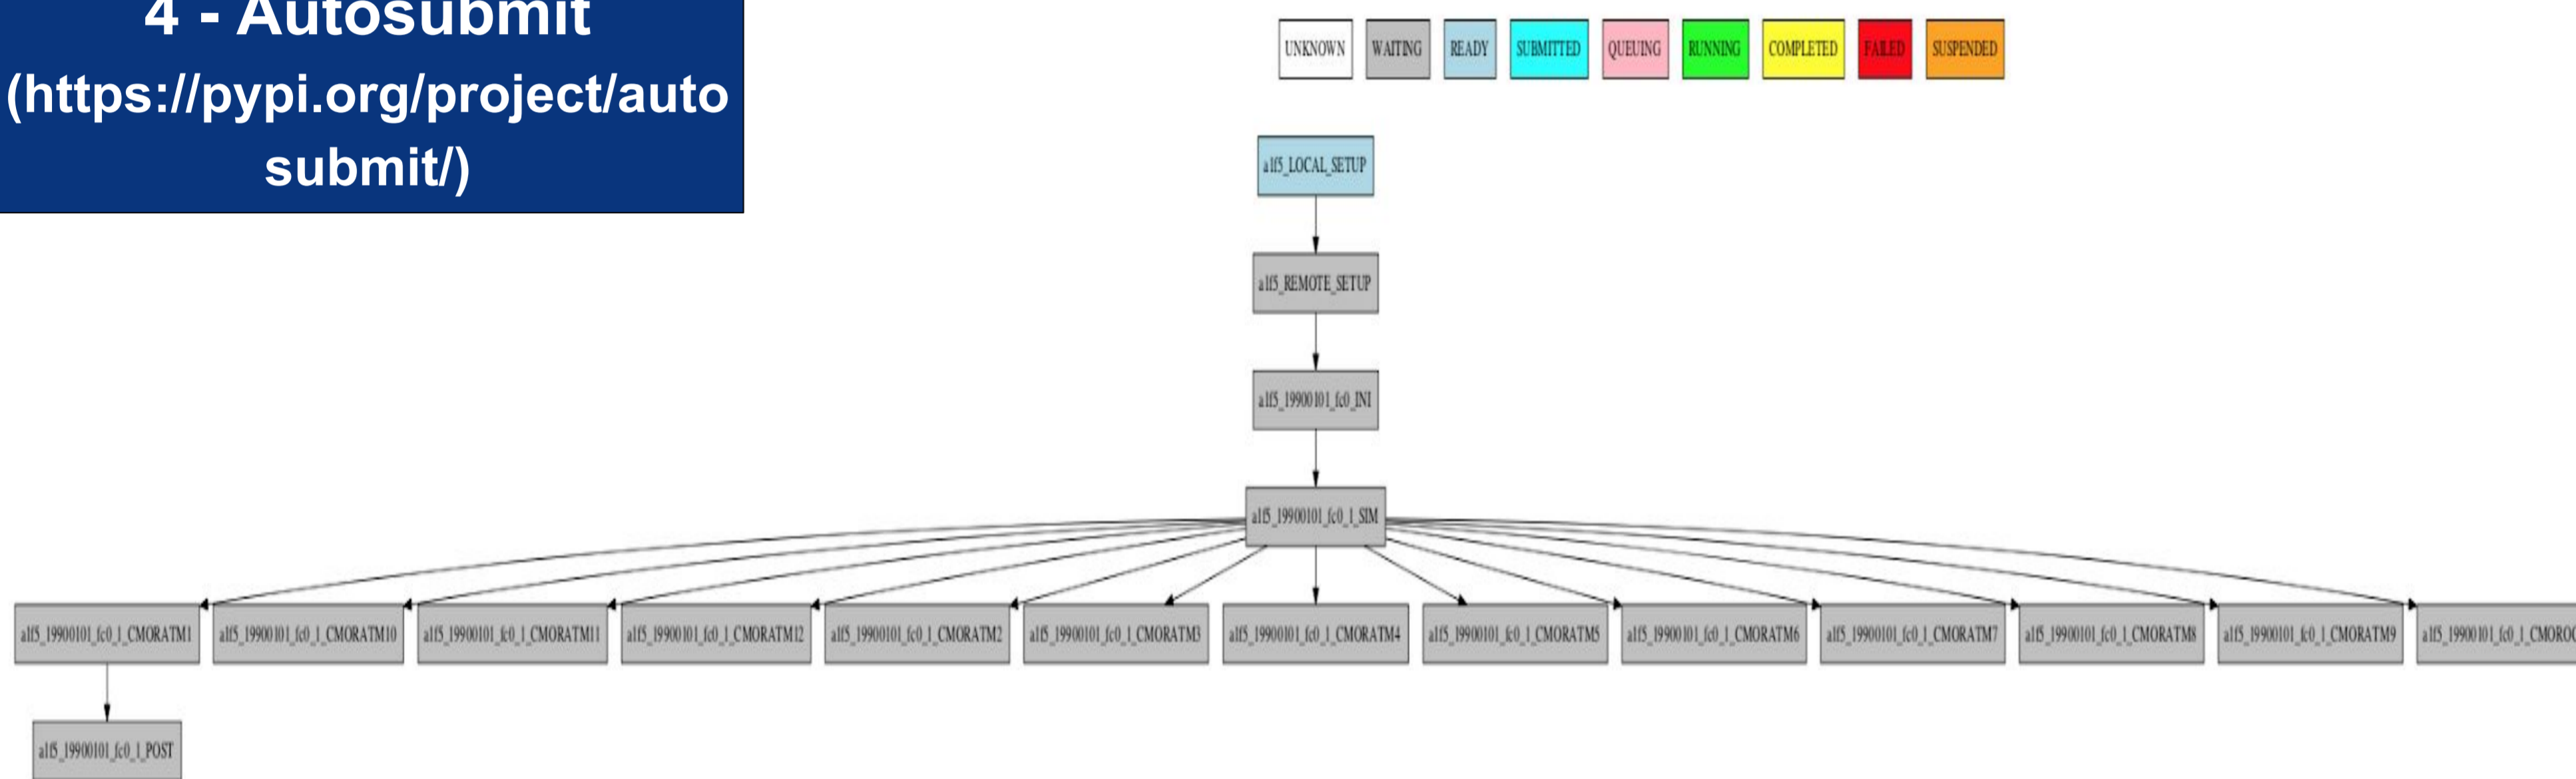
4 - Autosubmit (https://pypi.org/project/autosubmit/)

UNKNOWN WAITING READY SUBMITTED QUEUING RUNNING COMPLETED FAILED SUSPENDED

a1f5_LOCAL_SETUP

a1f5_REMOTE_SETUP

a1f5_19900101_fc0_INI

a1f5_19900101_fc0_1_SIM

a1f5_19900101_fc0_1_CMORATM1 a1f5_19900101_fc0_1_CMORATM10 a1f5_19900101_fc0_1_CMORATM11 a1f5_19900101_fc0_1_CMORATM12 a1f5_19900101_fc0_1_CMORATM2 a1f5_19900101_fc0_1_CMORATM3 a1f5_19900101_fc0_1_CMORATM4 a1f5_19900101_fc0_1_CMORATM5 a1f5_19900101_fc0_1_CMORATM6 a1f5_19900101_fc0_1_CMORATM7 a1f5_19900101_fc0_1_CMORATM8 a1f5_19900101_fc0_1_CMORATM9 a1f5_19900101_fc0_1_CMORO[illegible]

a1f5_19900101_fc0_1_POST